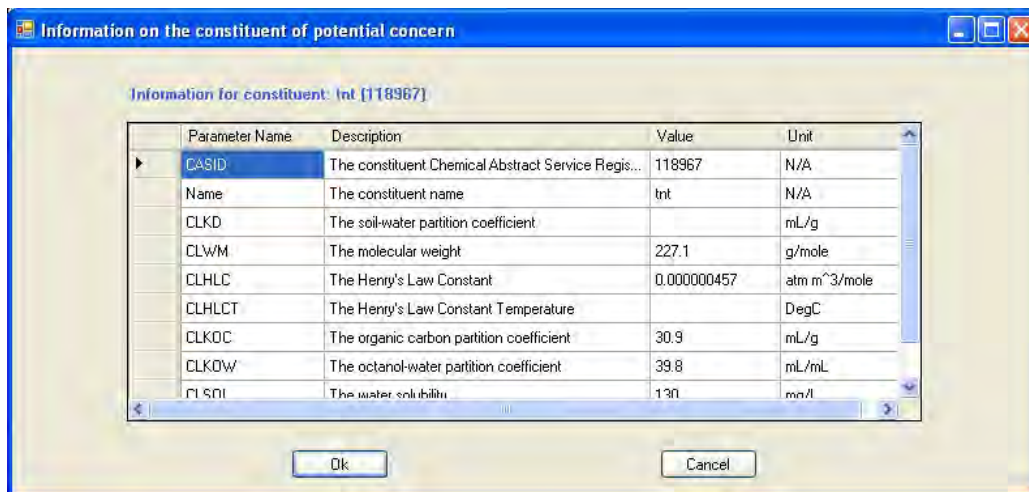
Information on the constituent of potential concern

Information for constituent: tnt [118967]

| | Parameter Name | Description | Value | Unit |
|---|---|---|---|---|
| ▶ | CASID | The constituent Chemical Abstract Service Regis... | 118967 | N/A |
| | Name | The constituent name | tnt | N/A |
| | CLKD | The soil-water partition coefficient | | mL/g |
| | CLWM | The molecular weight | 227.1 | g/mole |
| | CLHLC | The Henry's Law Constant | 0.000000457 | atm m^3/mole |
| | CLHLCT | The Henry's Law Constant Temperature | | DegC |
| | CLKOC | The organic carbon partition coefficient | 30.9 | mL/g |
| | CLKOW | The octanol-water partition coefficient | 39.8 | mL/mL |
| | CLSOL | The water solubility | 130 | mg/L |

Ok

Cancel